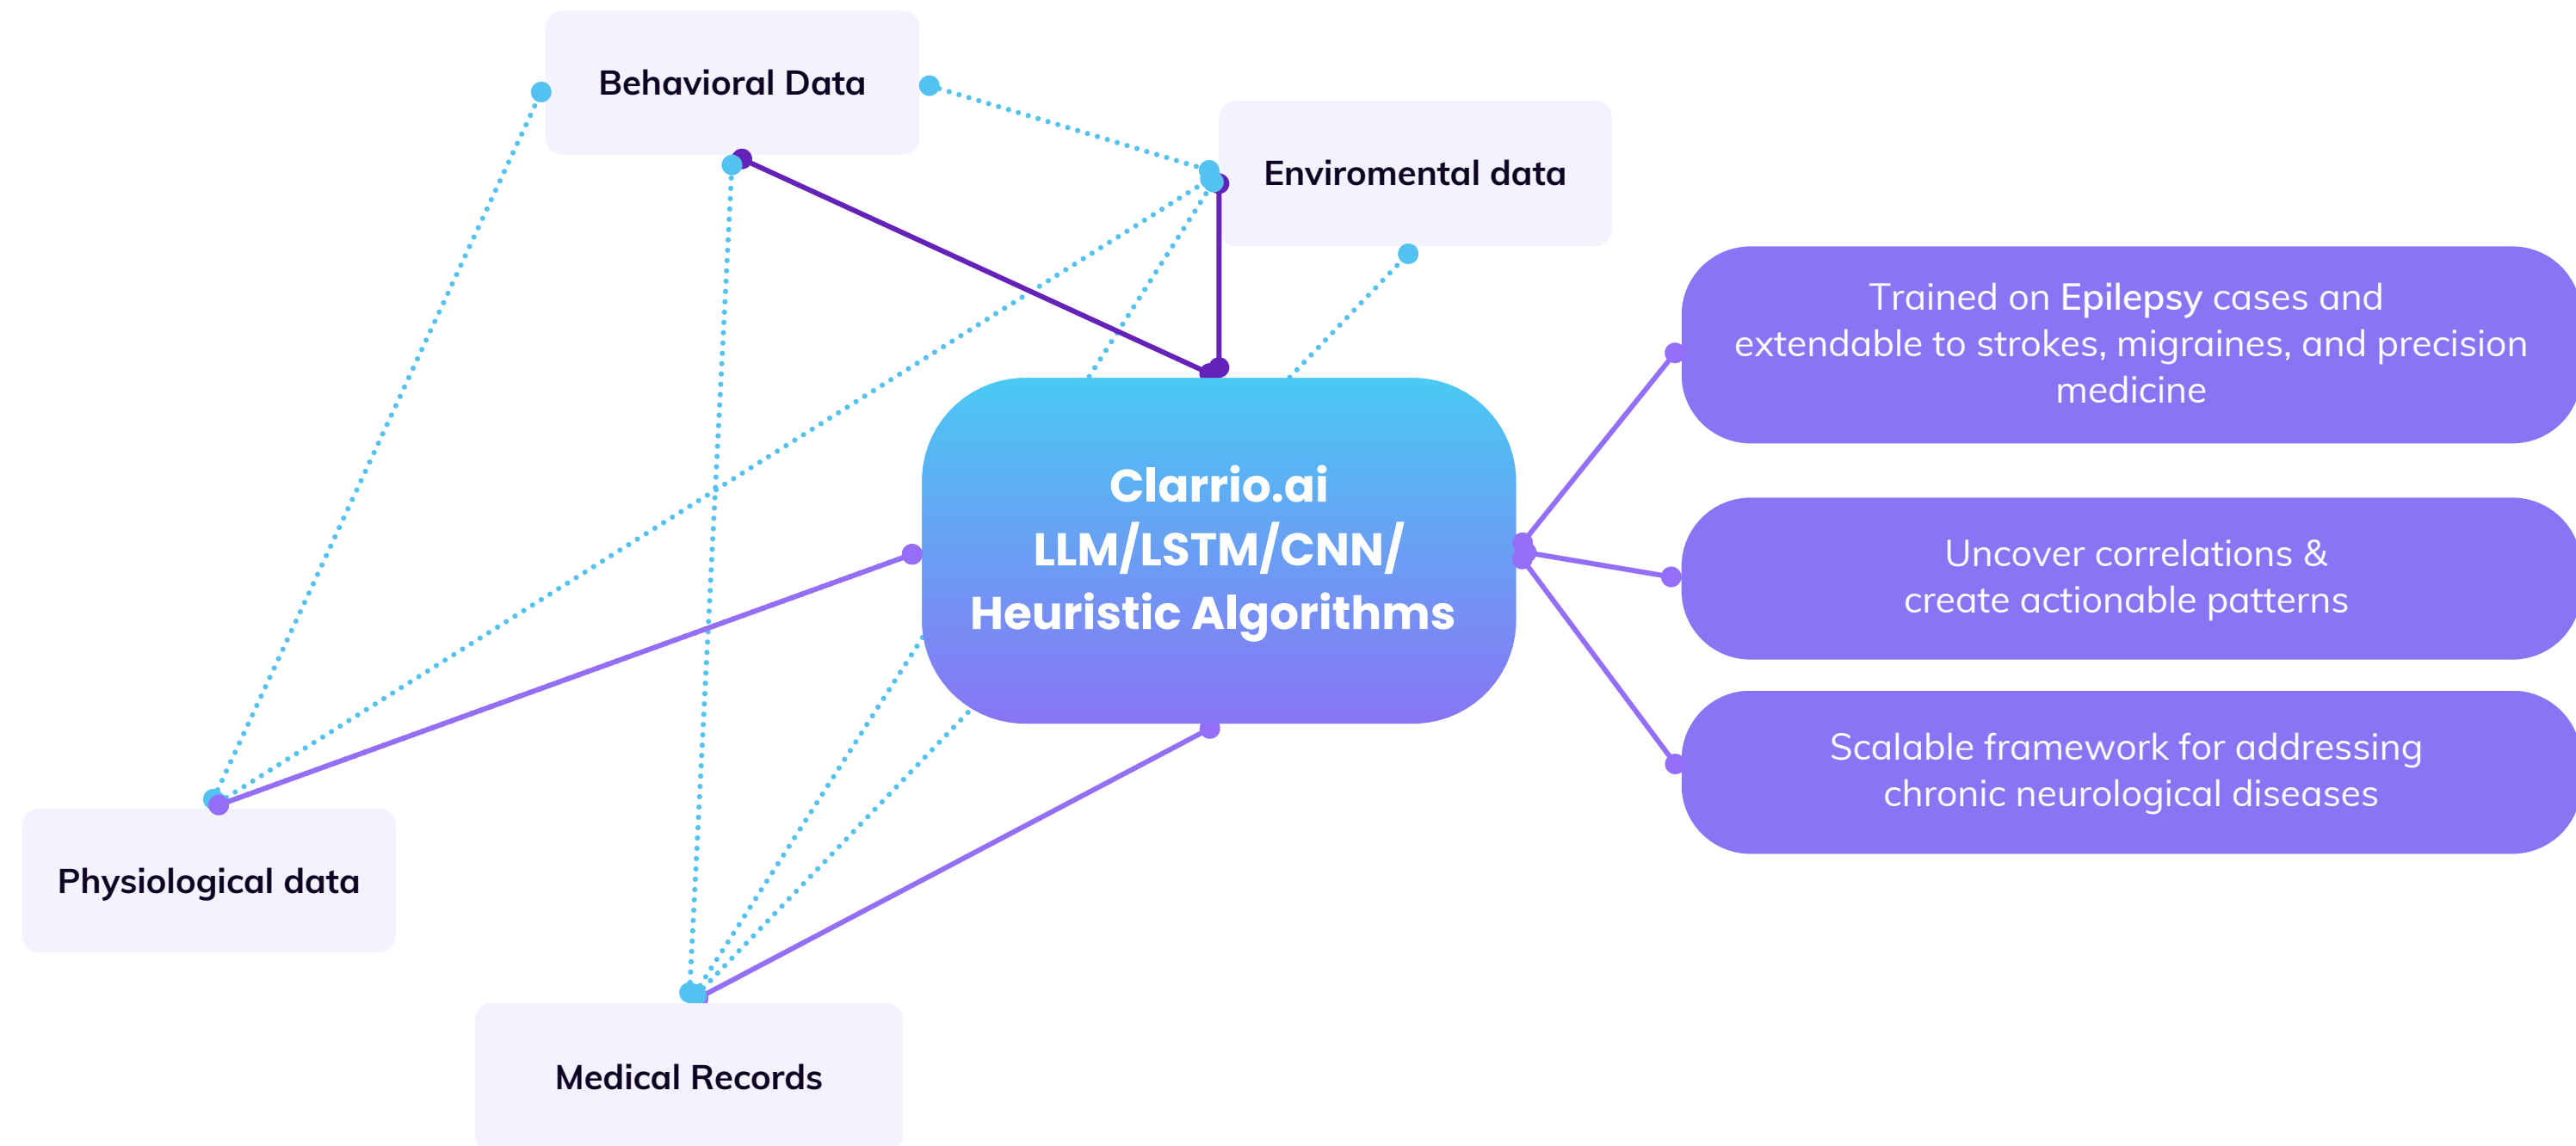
Behavioral Data

Enviromental data

Clarrio.ai
LLM/LSTM/CNN/
Heuristic Algorithms

Trained on Epilepsy cases and extendable to strokes, migraines, and precision medicine

Uncover correlations & create actionable patterns

Scalable framework for addressing chronic neurological diseases

Physiological data

Medical Records